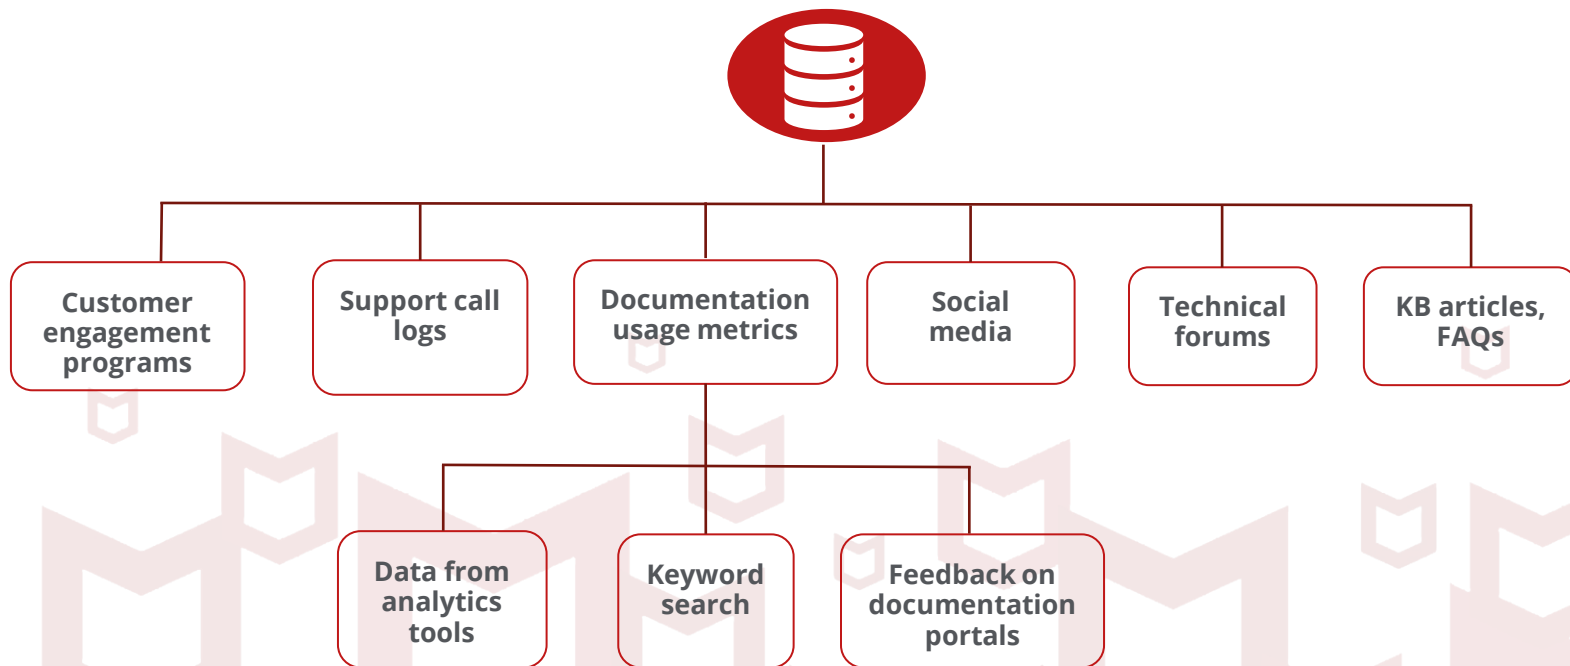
Customer engagement programs

Support call logs

Documentation usage metrics

Social media

Technical forums

KB articles, FAQs

Data from analytics tools

Keyword search

Feedback on documentation portals